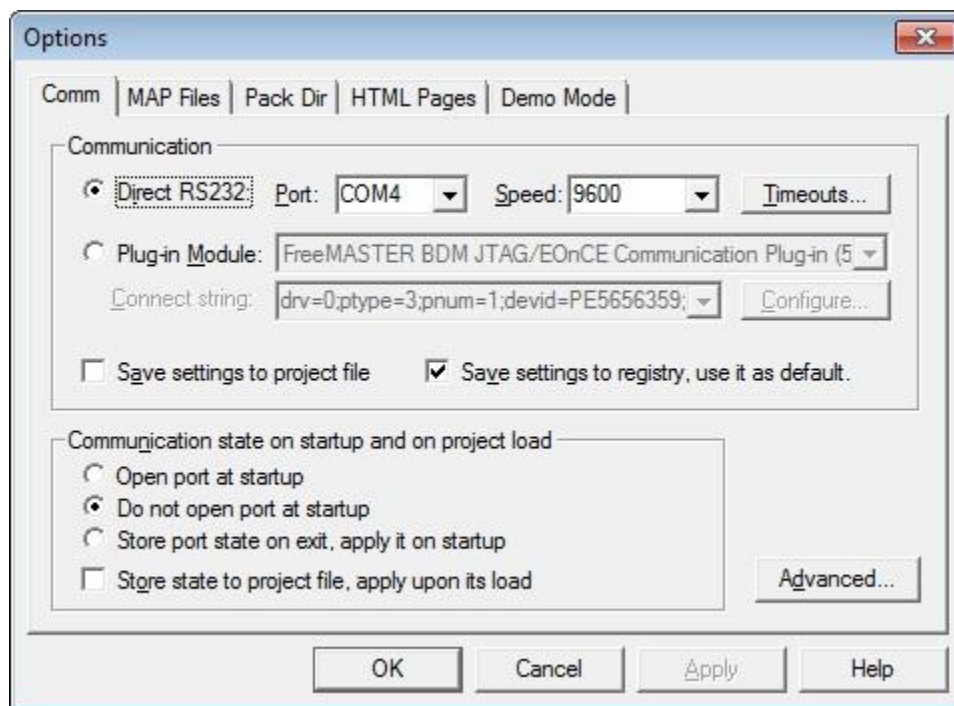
Options

Comm | MAP Files | Pack Dir | HTML Pages | Demo Mode

Communication

Direct RS232: Port: COM4 Speed: 9600 Timeouts...

Plug-in Module: FreeMASTER BDM JTAG/EOnCE Communication Plug-in (5

Connect string: drv=0;ptype=3;pnum=1;devid=PE5656359; Configure...

Save settings to project file

Save settings to registry, use it as default.

Communication state on startup and on project load

Open port at startup

Do not open port at startup

Store port state on exit, apply it on startup

Store state to project file, apply upon its load

Advanced...

OK Cancel Apply Help